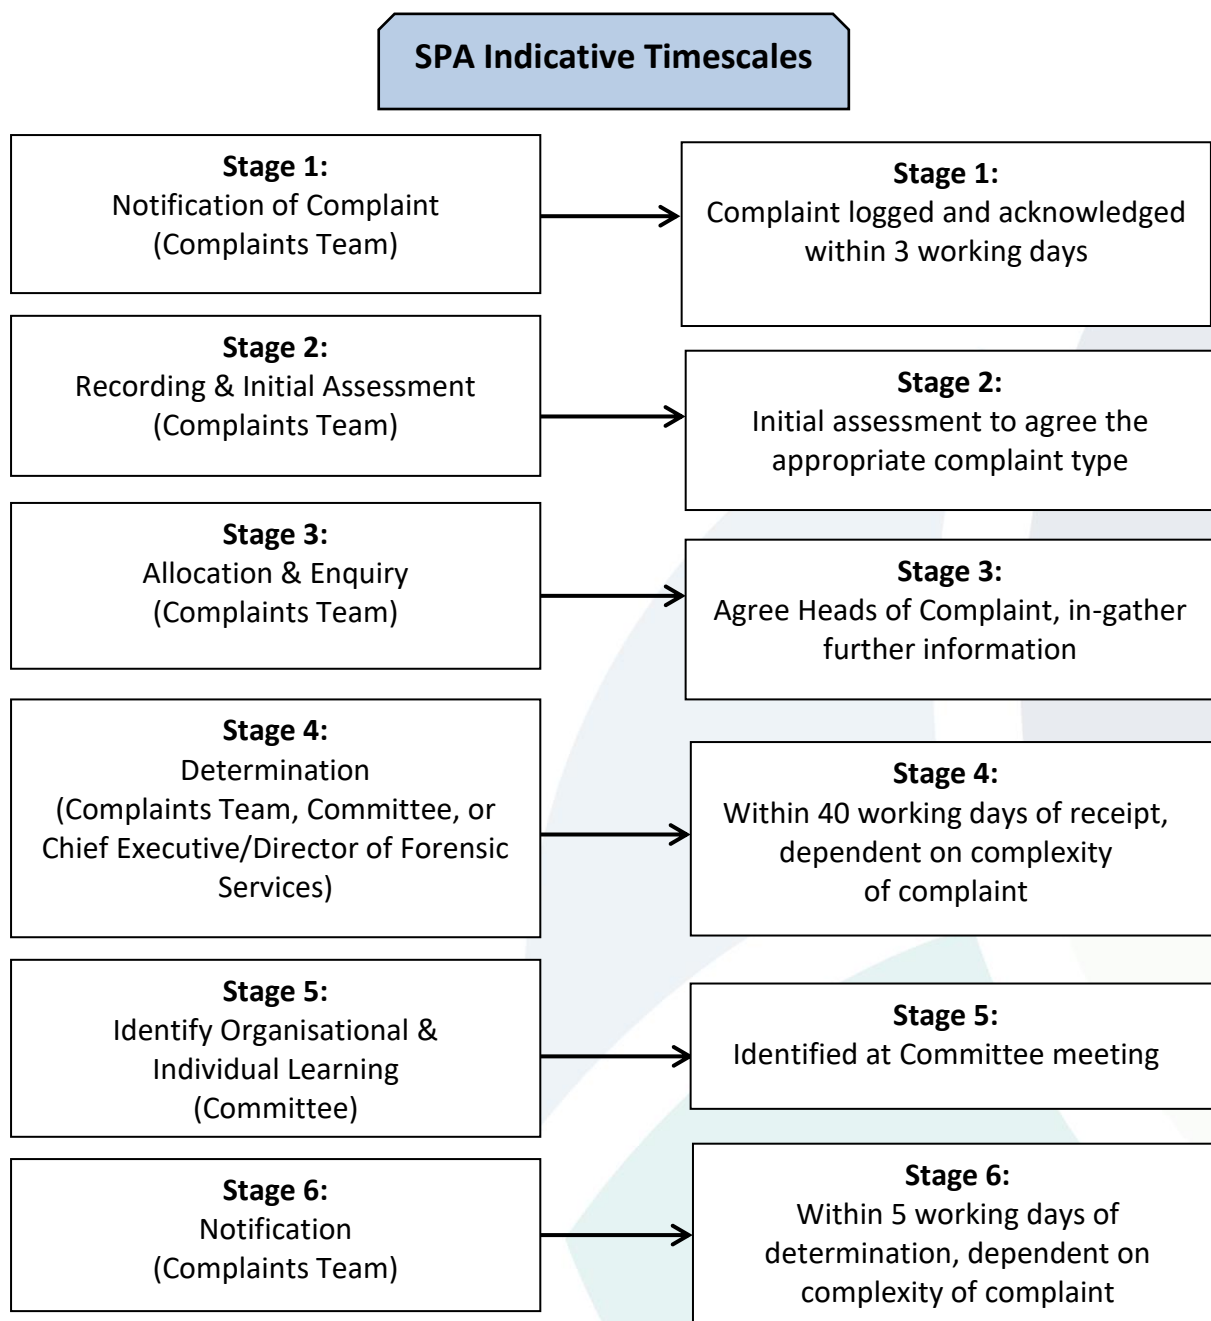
SPA Indicative Timescales

Stage 1:
Notification of Complaint
(Complaints Team)

Stage 1:
Complaint logged and acknowledged within 3 working days

Stage 2:
Recording & Initial Assessment
(Complaints Team)

Stage 2:
Initial assessment to agree the appropriate complaint type

Stage 3:
Allocation & Enquiry
(Complaints Team)

Stage 3:
Agree Heads of Complaint, in-gather further information

Stage 4:
Determination
(Complaints Team, Committee, or Chief Executive/Director of Forensic Services)

Stage 4:
Within 40 working days of receipt, dependent on complexity of complaint

Stage 5:
Identify Organisational & Individual Learning
(Committee)

Stage 5:
Identified at Committee meeting

Stage 6:
Notification
(Complaints Team)

Stage 6:
Within 5 working days of determination, dependent on complexity of complaint